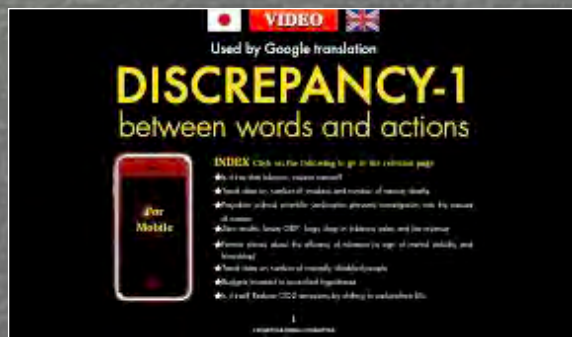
VIDEO

Used by Google translation

DISCREPANCY-1
between words and actions

For Mobile

INDEX Click on the following to go to the relevant page

★Is it true that tobacco causes cancer?

★Trend data on number of smokers and number of cancer deaths

★Prejudice, cultural, scientific, ambiguous, personal investigation into the causes of cancer

★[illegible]

★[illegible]

★Trend data on number of mentally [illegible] people

★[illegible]

★Is it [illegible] CO2 emissions by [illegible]

1

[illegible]